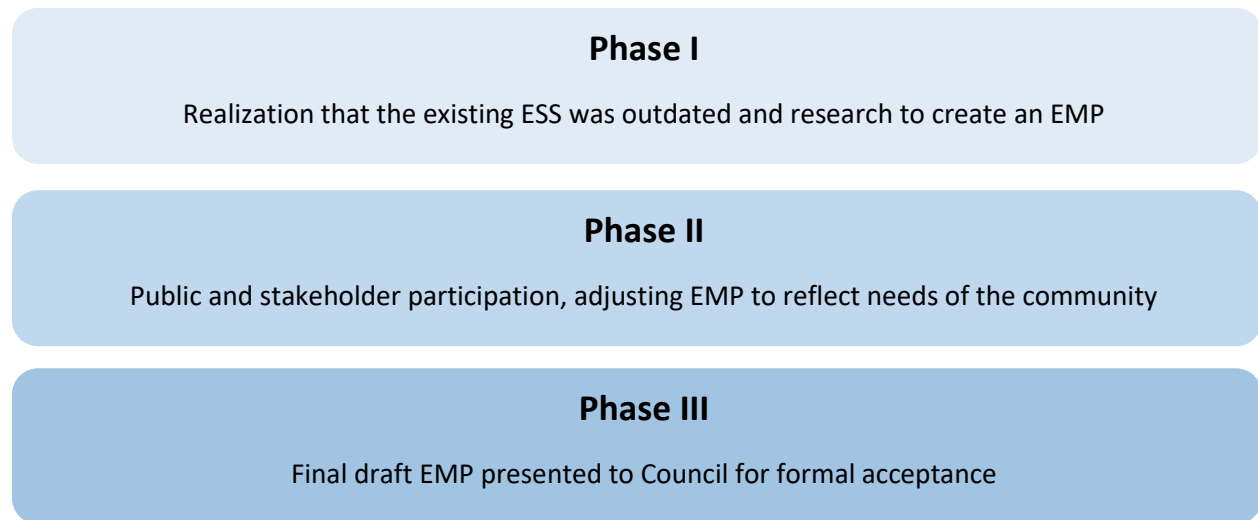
Phase I

Realization that the existing ESS was outdated and research to create an EMP

Phase II

Public and stakeholder participation, adjusting EMP to reflect needs of the community

Phase III

Final draft EMP presented to Council for formal acceptance